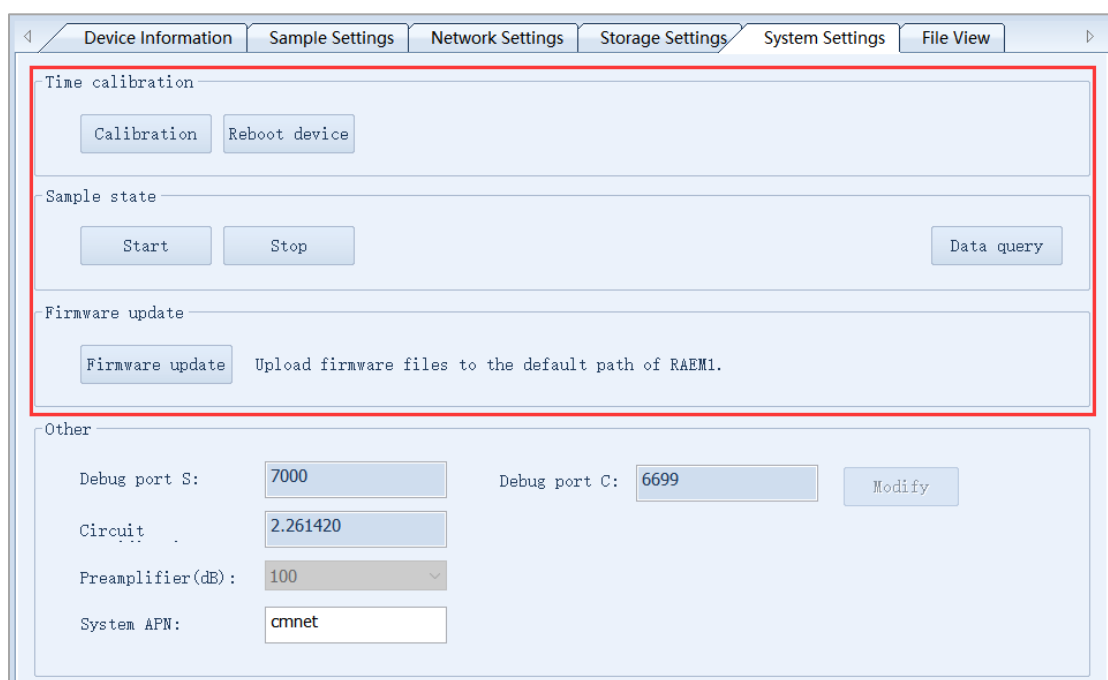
Device Information
Sample Settings
Network Settings
Storage Settings
System Settings
File View

Time calibration
Calibration
Reboot device

Sample state
Start
Stop
Data query

Firmware update
Firmware update
Upload firmware files to the default path of RAEM1.

Other
Debug port S: 7000
Debug port C: 6699
Modify
Circuit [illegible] 2.261420
Preamplifier(dB): 100
System APN: cmnet